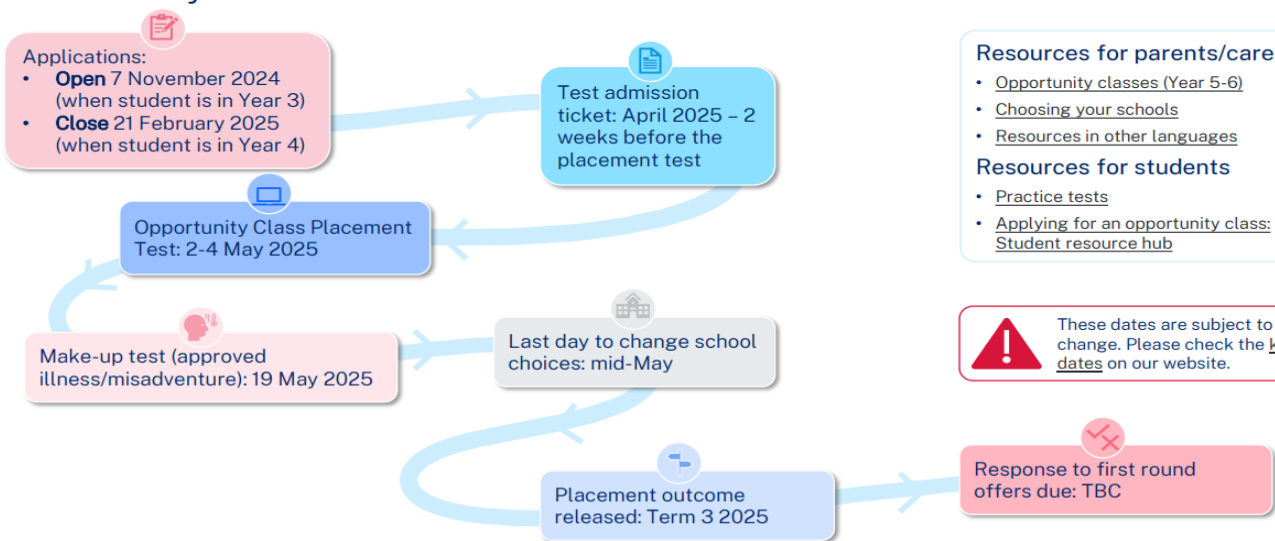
Applications:
• **Open** 7 November 2024 (when student is in Year 3)
• **Close** 21 February 2025 (when student is in Year 4)

Test admission ticket: April 2025 – 2 weeks before the placement test

Opportunity Class Placement Test: 2-4 May 2025

Make-up test (approved illness/misadventure): 19 May 2025

Last day to change school choices: mid-May

Placement outcome released: Term 3 2025

Response to first round offers due: TBC

Resources for parents/care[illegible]
• Opportunity classes (Year 5-6)
• Choosing your schools
• Resources in other languages

Resources for students
• Practice tests
• Applying for an opportunity class: Student resource hub

These dates are subject to change. Please check the k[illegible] dates on our website.